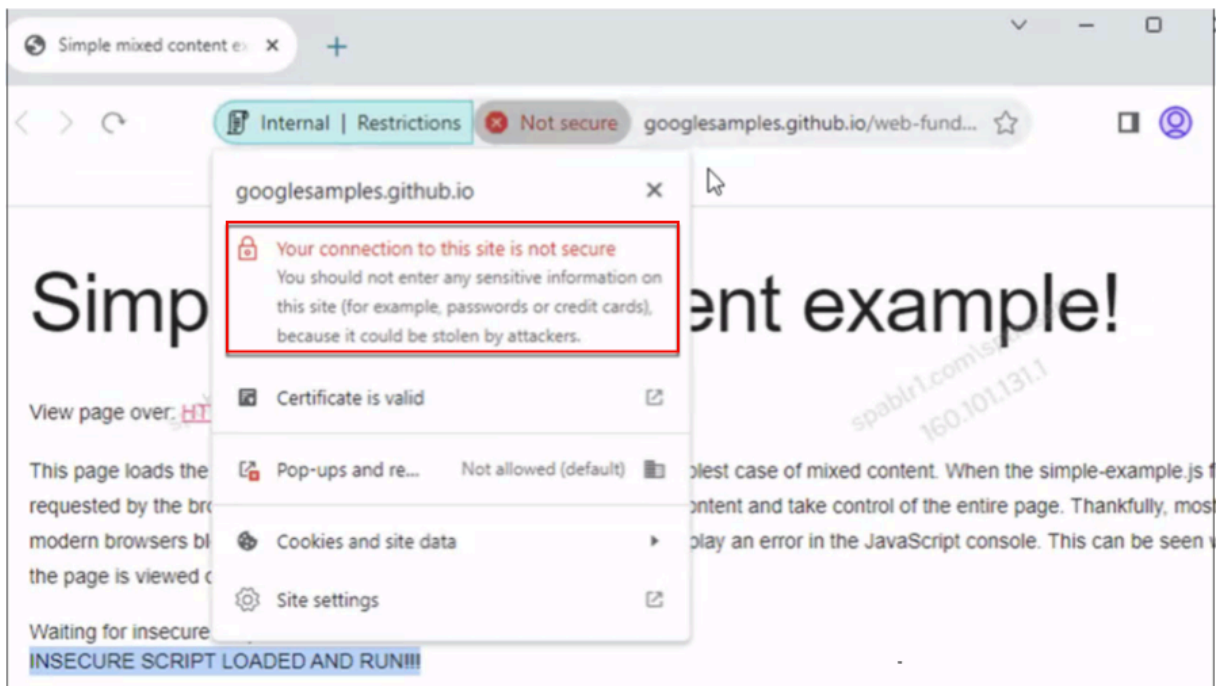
Simple mixed content e ×
+

Internal | Restrictions
Not secure
googlesamples.github.io/web-fund...

googlesamples.github.io
×

Your connection to this site is not secure
You should not enter any sensitive information on this site (for example, passwords or credit cards), because it could be stolen by attackers.

Certificate is valid

Pop-ups and re...
Not allowed (default)

Cookies and site data

Site settings

Simp ent example!

View page over: HT

This page loads the plest case of mixed content. When the simple-example.js f requested by the bro ontent and take control of the entire page. Thankfully, mos modern browsers bl play an error in the JavaScript console. This can be seen the page is viewed

Waiting for insecure
INSECURE SCRIPT LOADED AND RUN!!!

spablr1.com\s
160.101.131.1